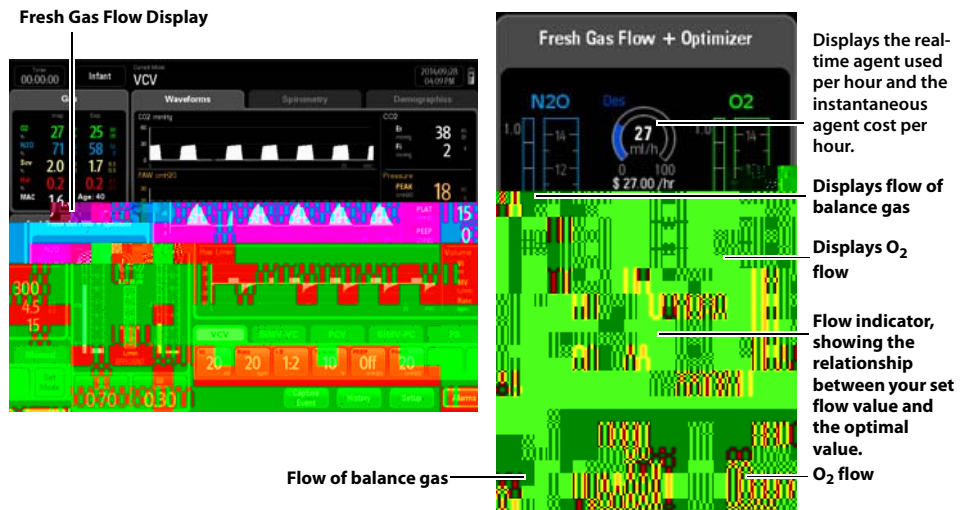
Fresh Gas Flow Display

Timer 00:00:00 Infant Current Mode VCV 2016.09.28 04:09 PM

Gas

Waveforms Spirometry Demographics

CO2 mmHg

PAW cmH2O

CO2

Et 38

Fi 2

Pressure PEAK 18

PLAT 15

PEEP 0

O2 27 25

N2O 71 58

Sev 2.0 1.7

Hal 0.2 0.2

MAC 1.6 Age: 40

Fresh Gas Flow + Optimizer

Volume

800

45

15

VCV SIMV-VC PCV SIMV-PC PS

20 20 1:2 10 Off 20

Capture Event History Setup Alarms

0.70 0.30

Fresh Gas Flow + Optimizer

N2O Des O2

1.0 14 12

27 ml/h

0 100

$ 27.00 /hr

Displays the real-time agent used per hour and the instantaneous agent cost per hour.

Displays flow of balance gas

Displays $O_2$ flow

Flow indicator, showing the relationship between your set flow value and the optimal value.

Flow of balance gas

$O_2$ flow